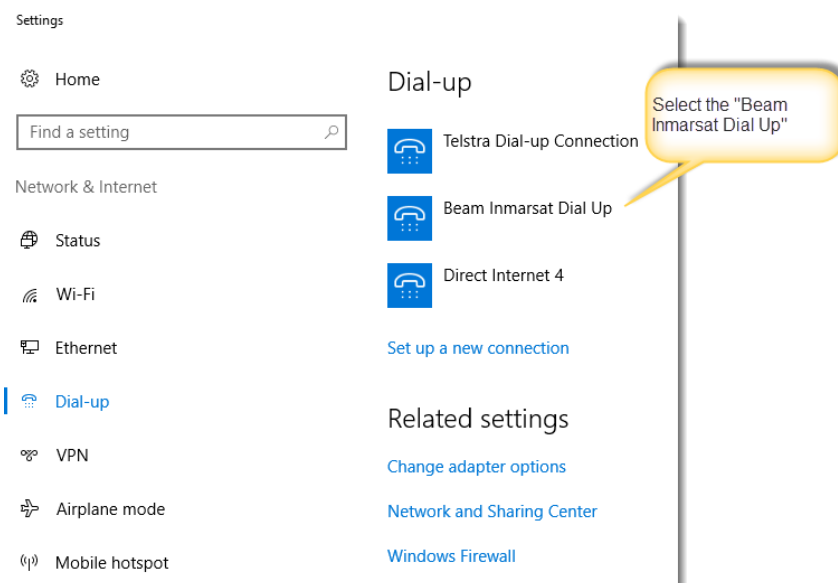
Settings

Home

Find a setting

Network & Internet

Status

Wi-Fi

Ethernet

Dial-up

VPN

Airplane mode

Mobile hotspot

Dial-up

Telstra Dial-up Connection

Beam Inmarsat Dial Up

Direct Internet 4

Set up a new connection

Related settings

Change adapter options

Network and Sharing Center

Windows Firewall

Select the "Beam Inmarsat Dial Up"